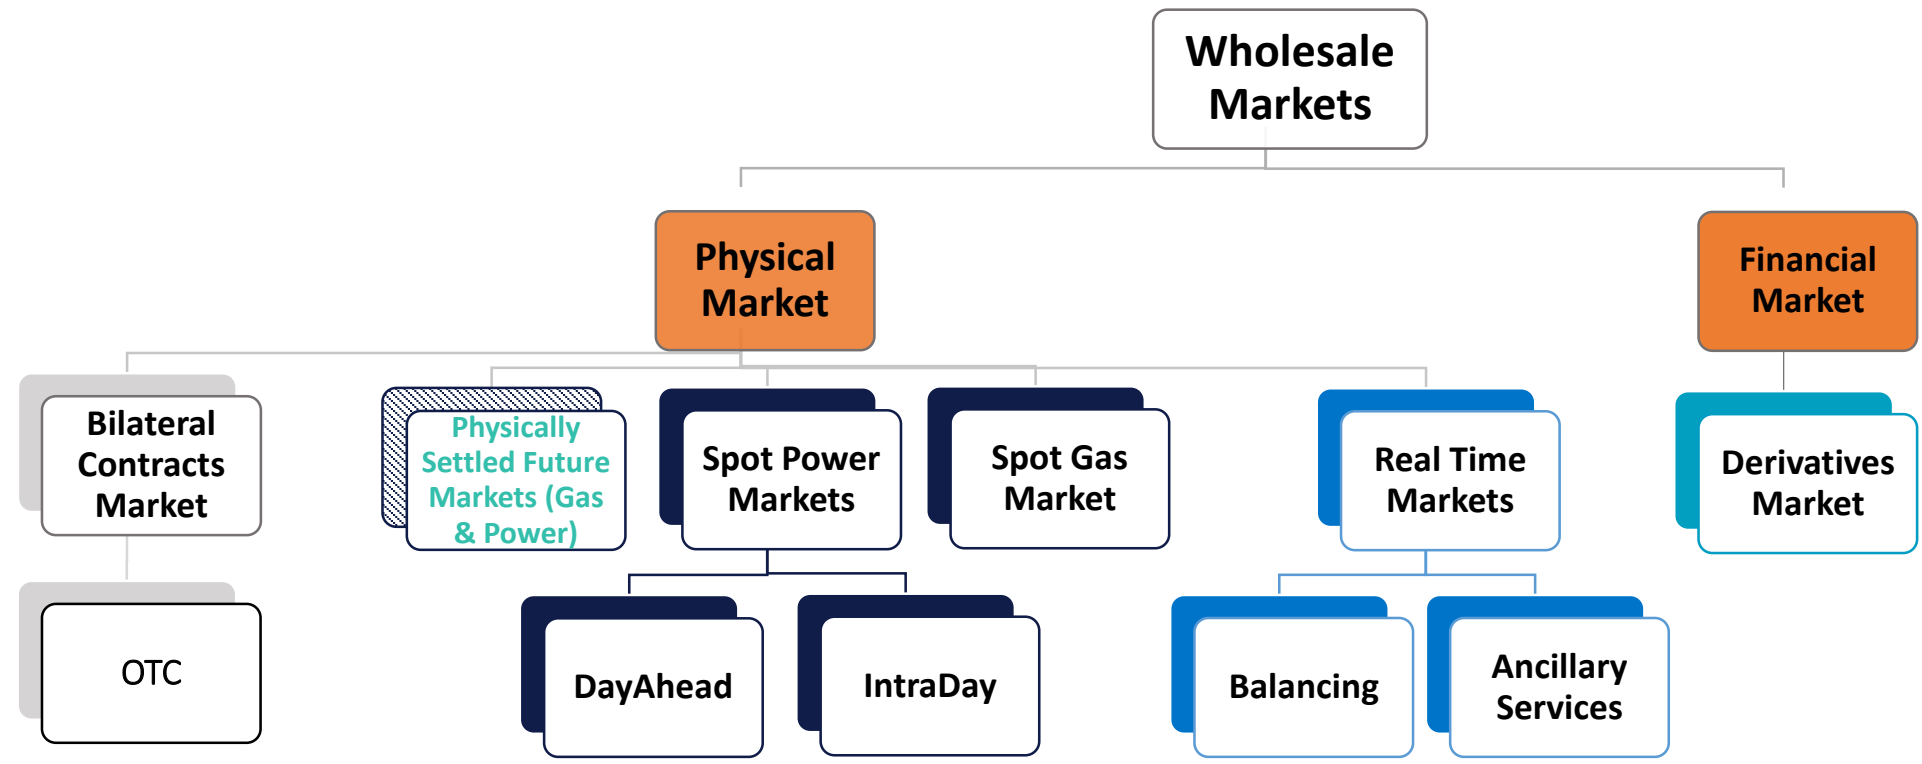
Wholesale Markets

Physical Market

Financial Market

Bilateral Contracts Market

OTC

Physically Settled Future Markets (Gas & Power)

Spot Power Markets

DayAhead

IntraDay

Spot Gas Market

Real Time Markets

Balancing

Ancillary Services

Derivatives Market